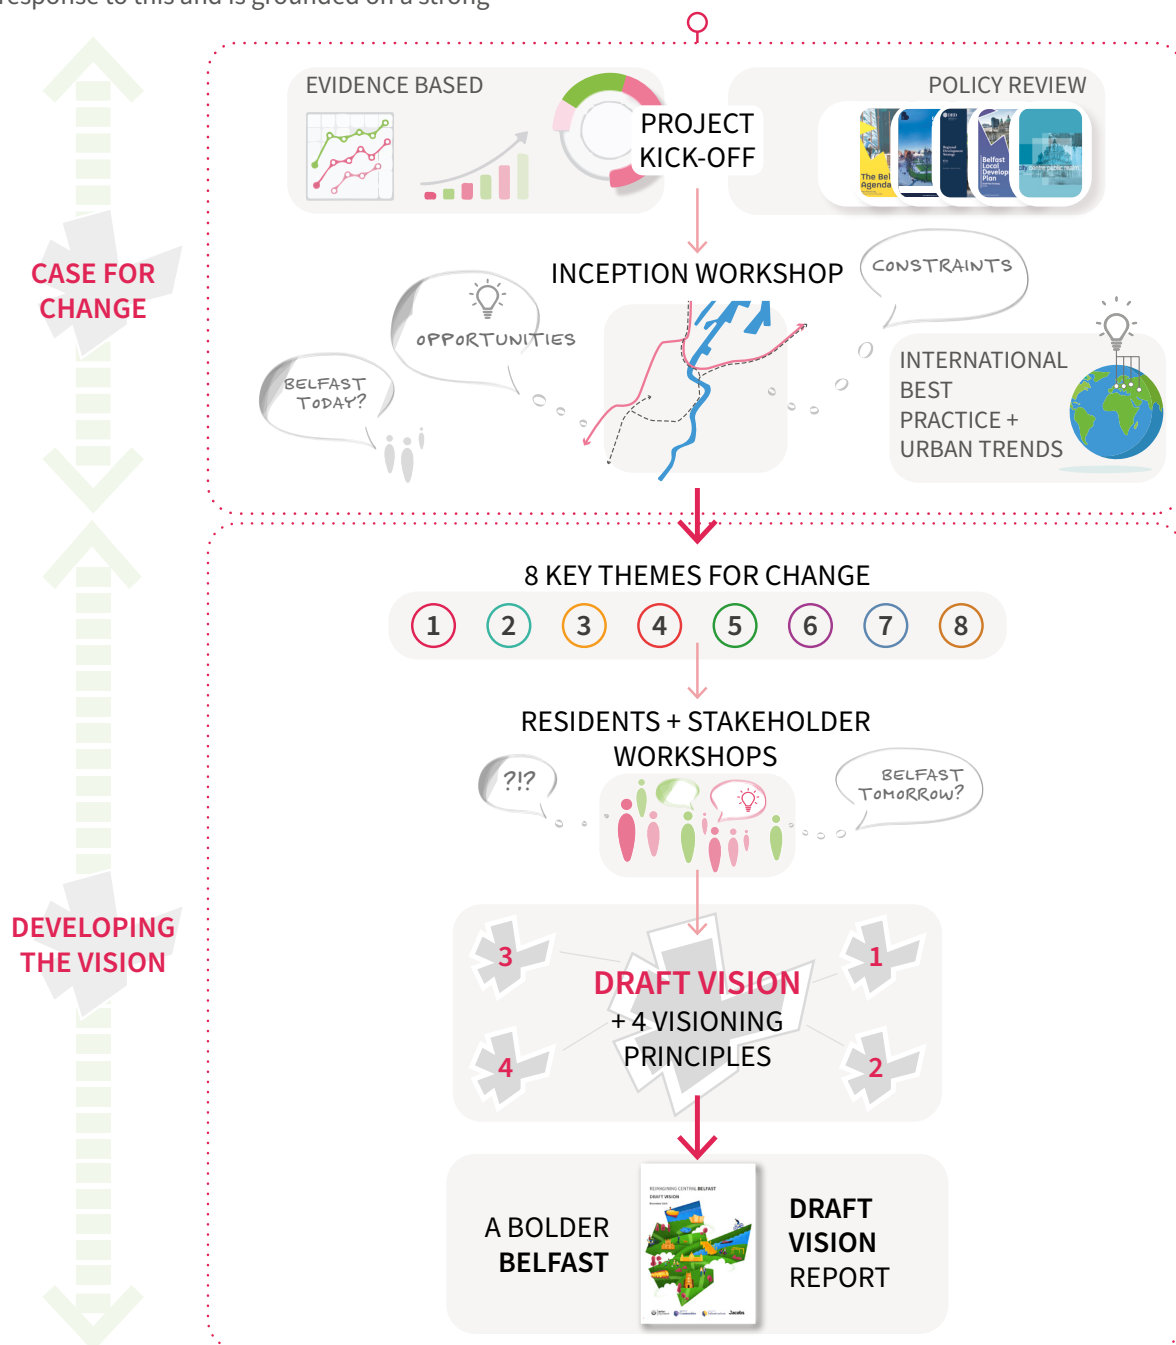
response to this and is grounded on a strong

CASE FOR CHANGE

EVIDENCE BASED

PROJECT KICK-OFF

POLICY REVIEW

The Bel Agenda

Belfast Local Develop Plan

INCEPTION WORKSHOP

CONSTRAINTS

OPPORTUNITIES

BELFAST TODAY?

INTERNATIONAL BEST PRACTICE + URBAN TRENDS

DEVELOPING THE VISION

8 KEY THEMES FOR CHANGE

1 2 3 4 5 6 7 8

RESIDENTS + STAKEHOLDER WORKSHOPS

?!?

BELFAST TOMORROW?

3 1

DRAFT VISION
+ 4 VISIONING PRINCIPLES

4 2

A BOLDER BELFAST

REIMAGINING CENTRAL BELFAST
DRAFT VISION

DRAFT VISION REPORT